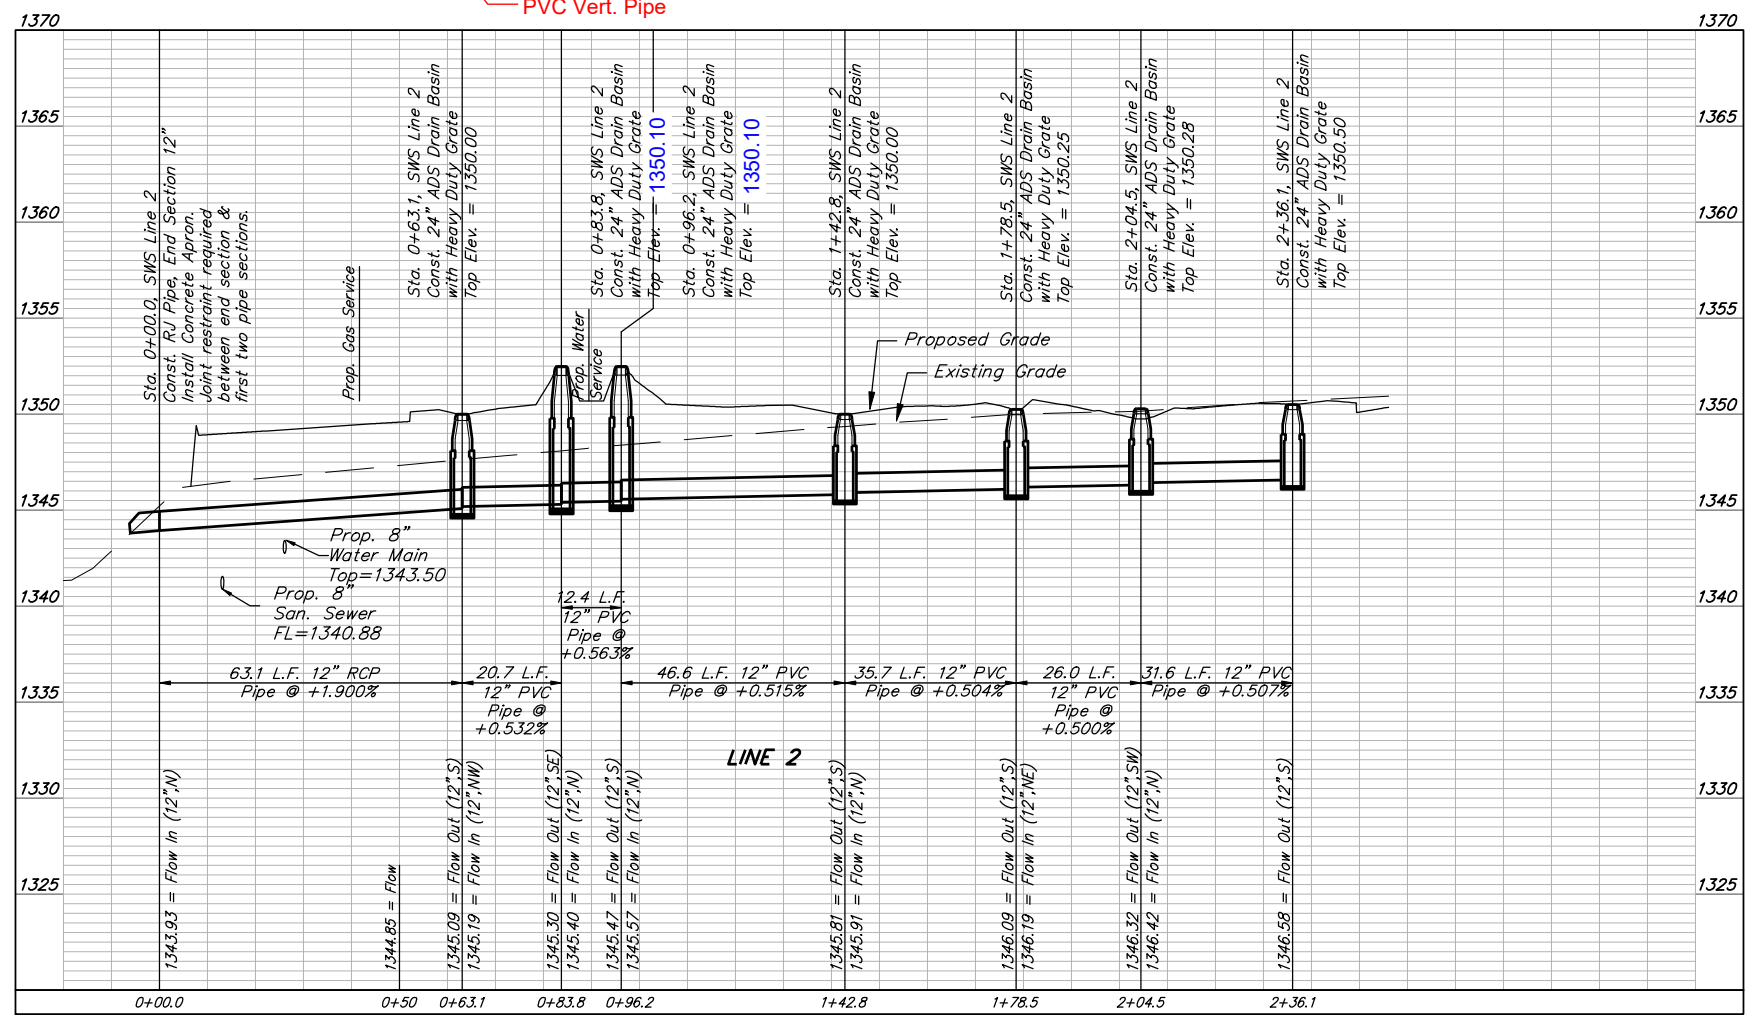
PVC Vert. Pipe

1370
1365
1360
1355
1350
1345
1340
1335
1330
1325

1370
1365
1360
1355
1350
1345
1340
1335
1330
1325

Sta. 0+00.0, SWS Line 2
Const. RJ Pipe, End Section 12"
Install Concrete Apron.
Joint restraint required
between end section &
first two pipe sections.

Prop. Gas Service

Sta. 0+63.1, SWS Line 2
Const. 24" ADS Drain Basin
with Heavy Duty Grate
Top Elev. = 1350.00

Prop. Water Service

Sta. 0+83.8, SWS Line 2
Const. 24" ADS Drain Basin
with Heavy Duty Grate
Top Elev. = 1350.10

Sta. 0+96.2, SWS Line 2
Const. 24" ADS Drain Basin
with Heavy Duty Grate
Top Elev. = 1350.10

Sta. 1+42.8, SWS Line 2
Const. 24" ADS Drain Basin
with Heavy Duty Grate
Top Elev. = 1350.00

Sta. 1+78.5, SWS Line 2
Const. 24" ADS Drain Basin
with Heavy Duty Grate
Top Elev. = 1350.25

Sta. 2+04.5, SWS Line 2
Const. 24" ADS Drain Basin
with Heavy Duty Grate
Top Elev. = 1350.28

Sta. 2+36.1, SWS Line 2
Const. 24" ADS Drain Basin
with Heavy Duty Grate
Top Elev. = 1350.50

Proposed Grade
Existing Grade

Prop. 8"
Water Main
Top=1343.50

Prop. 8"
San. Sewer
FL=1340.88

12.4 L.F.
12" PVC
Pipe @
+0.563%

63.1 L.F. 12" RCP
Pipe @ +1.900%

20.7 L.F.
12" PVC
Pipe @
+0.532%

46.6 L.F. 12" PVC
Pipe @ +0.515%

35.7 L.F. 12" PVC
Pipe @ +0.504%

26.0 L.F.
12" PVC
Pipe @
+0.500%

31.6 L.F. 12" PVC
Pipe @ +0.507%

LINE 2

1343.93 = Flow In (12",N)
1344.85 = Flow
1345.09 = Flow Out (12",S)
1345.19 = Flow In (12",NW)
1345.30 = Flow Out (12",SE)
1345.40 = Flow In (12",N)
1345.47 = Flow Out (12",S)
1345.57 = Flow In (12",N)
1345.81 = Flow Out (12",S)
1345.91 = Flow In (12",N)
1346.09 = Flow Out (12",S)
1346.19 = Flow In (12",NE)
1346.32 = Flow Out (12",SW)
1346.42 = Flow In (12",N)
1346.58 = Flow Out (12",S)

0+00.0
0+50
0+63.1
0+83.8
0+96.2
1+42.8
1+78.5
2+04.5
2+36.1